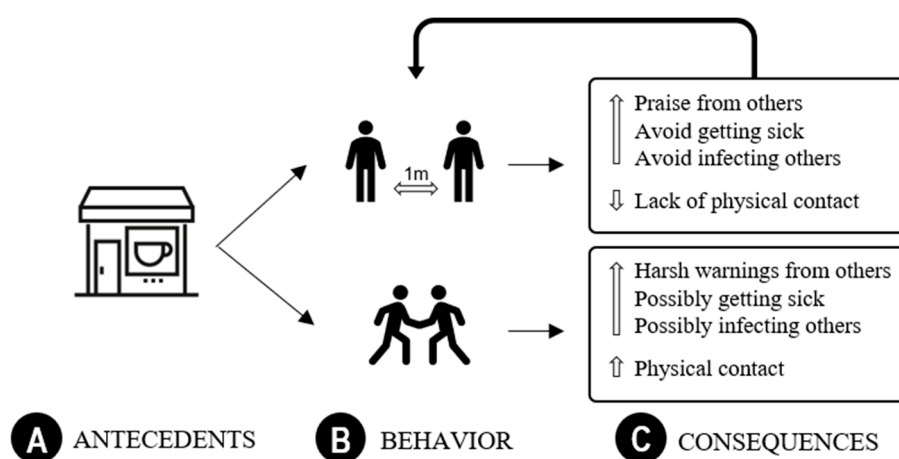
1m

⇧ Praise from others
Avoid getting sick
Avoid infecting others

⇩ Lack of physical contact

⇧ Harsh warnings from others
Possibly getting sick
Possibly infecting others

⇧ Physical contact

A ANTECEDENTS

B BEHAVIOR

C CONSEQUENCES